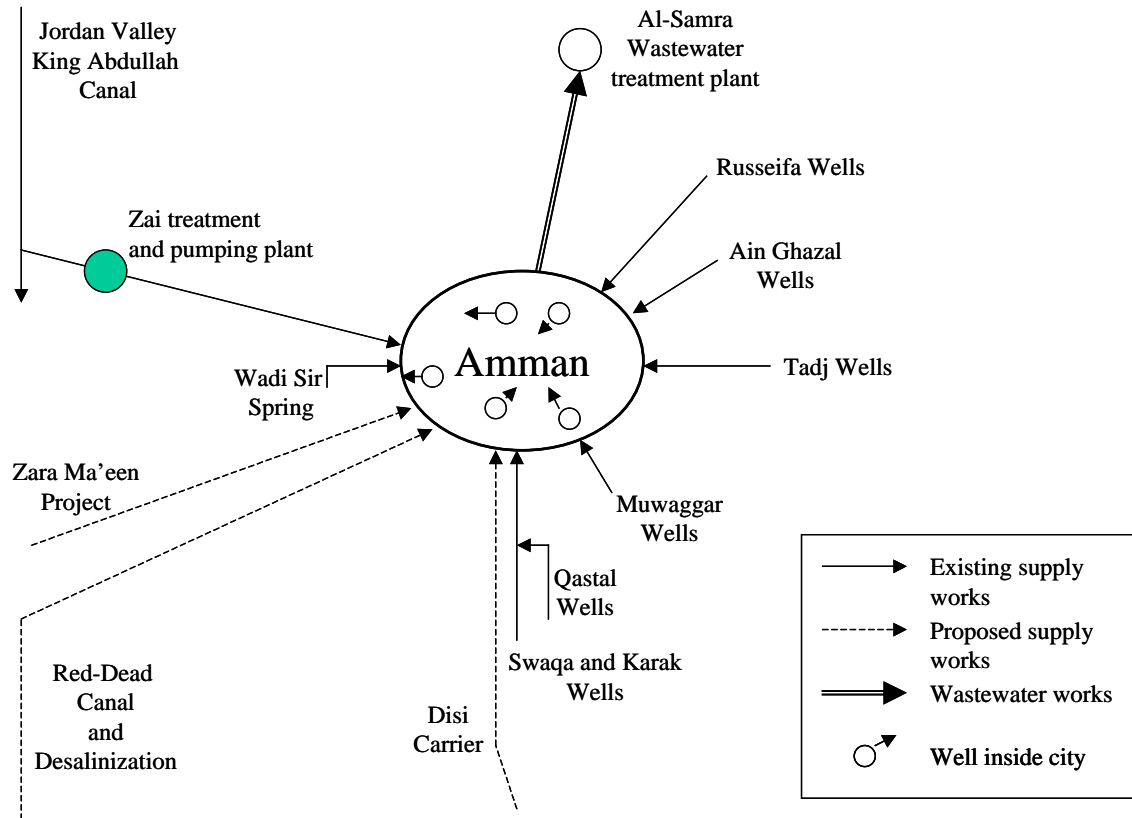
Jordan Valley King Abdullah Canal

Al-Samra Wastewater treatment plant

Russeifa Wells

Zai treatment and pumping plant

Ain Ghazal Wells

Amman

Tadj Wells

Wadi Sir Spring

Zara Ma'een Project

Muwaggar Wells

Qastal Wells

Swaqa and Karak Wells

Red-Dead Canal and Desalinization

Disi Carrier

Existing supply works

Proposed supply works

Wastewater works

Well inside city